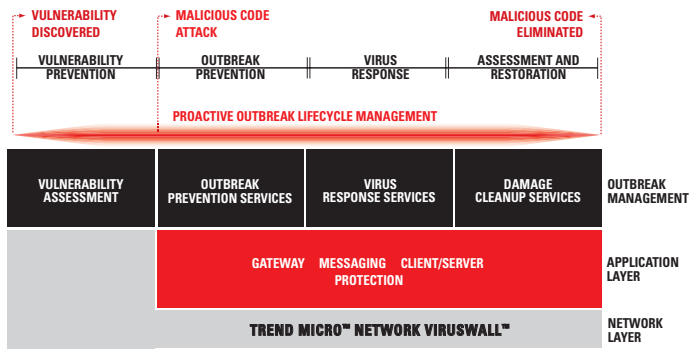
VULNERABILITY DISCOVERED

MALICIOUS CODE ATTACK

MALICIOUS CODE ELIMINATED

VULNERABILITY PREVENTION

OUTBREAK PREVENTION

VIRUS RESPONSE

ASSESSMENT AND RESTORATION

PROACTIVE OUTBREAK LIFECYCLE MANAGEMENT

VULNERABILITY ASSESSMENT

OUTBREAK PREVENTION SERVICES

VIRUS RESPONSE SERVICES

DAMAGE CLEANUP SERVICES

OUTBREAK MANAGEMENT

GATEWAY MESSAGING CLIENT/SERVER PROTECTION

APPLICATION LAYER

TREND MICRO™ NETWORK VIRUSWALL™

NETWORK LAYER